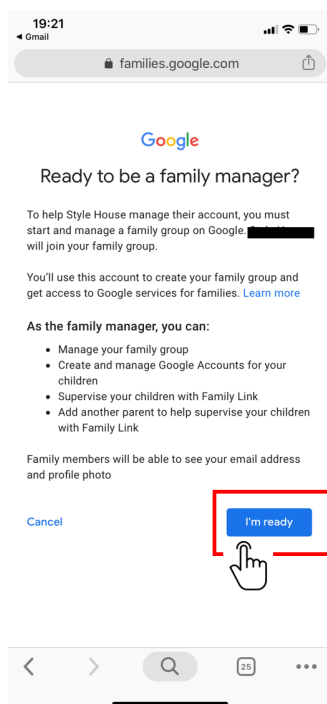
19:21
◂ Gmail

families.google.com

Google

Ready to be a family manager?

To help Style House manage their account, you must start and manage a family group on Google. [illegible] will join your family group.

You'll use this account to create your family group and get access to Google services for families. Learn more

As the family manager, you can:

- Manage your family group
- Create and manage Google Accounts for your children
- Supervise your children with Family Link
- Add another parent to help supervise your children with Family Link

Family members will be able to see your email address and profile photo

Cancel

I'm ready

25